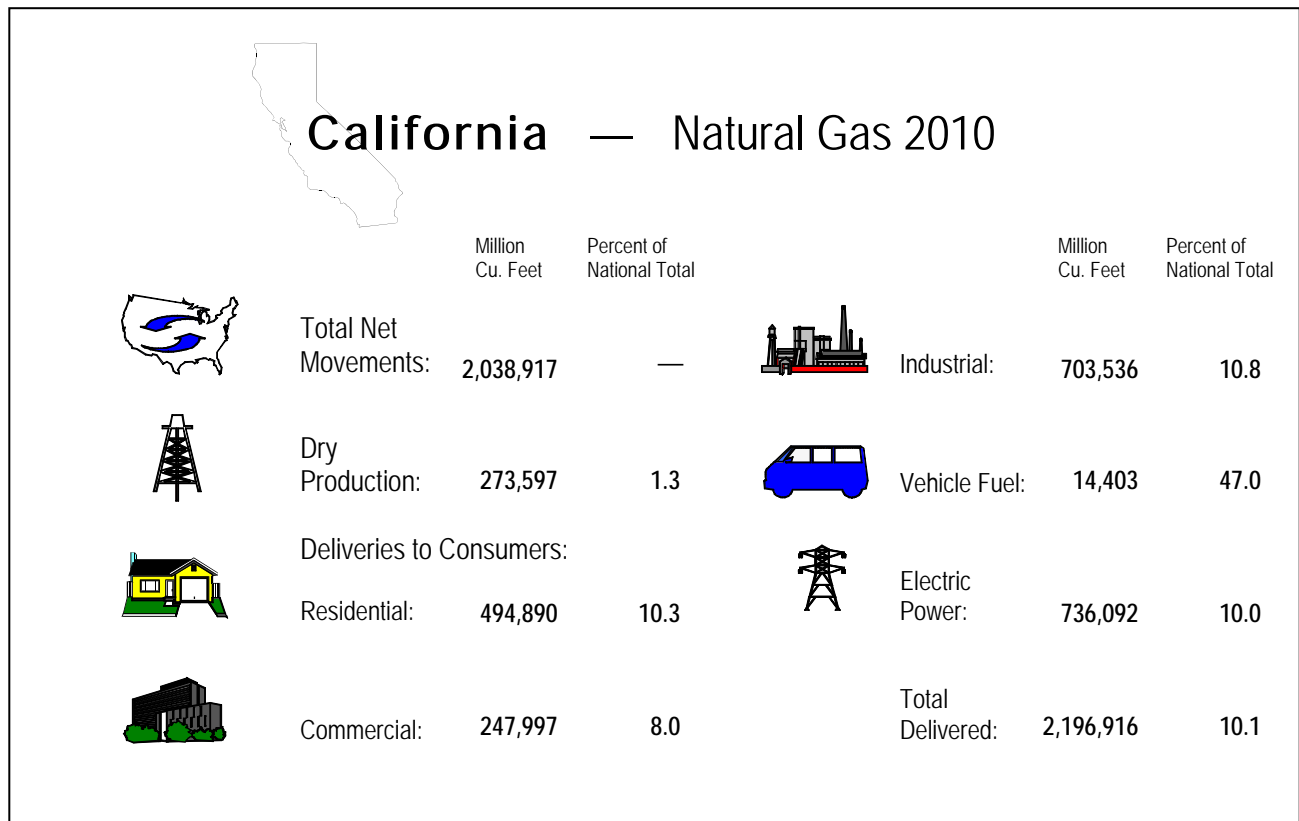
California — Natural Gas 2010

| | Million Cu. Feet | Percent of National Total |
|---|---|---|
| Total Net Movements: | 2,038,917 | — |
| Dry Production: | 273,597 | 1.3 |
| Deliveries to Consumers: | | |
| Residential: | 494,890 | 10.3 |
| Commercial: | 247,997 | 8.0 |

| | Million Cu. Feet | Percent of National Total |
|---|---|---|
| Industrial: | 703,536 | 10.8 |
| Vehicle Fuel: | 14,403 | 47.0 |
| Electric Power: | 736,092 | 10.0 |
| Total Delivered: | 2,196,916 | 10.1 |